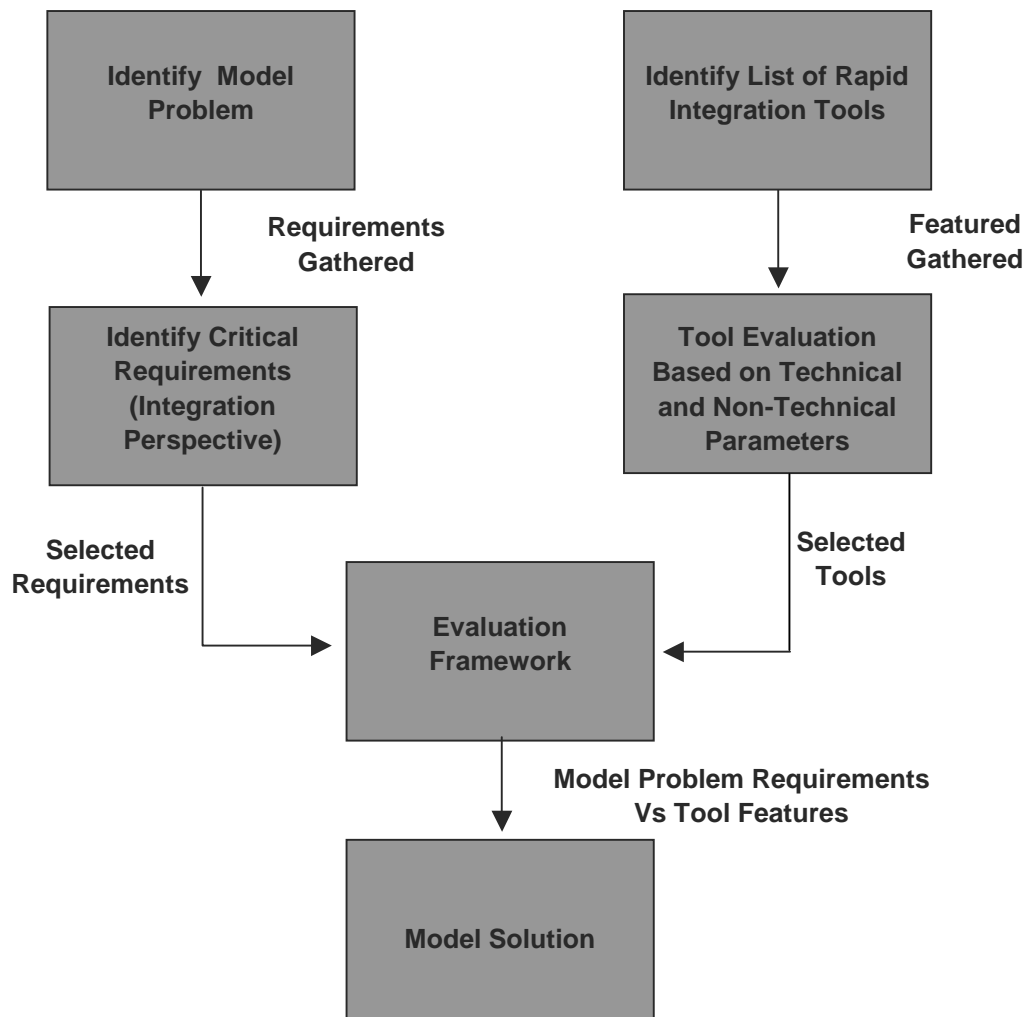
Identify Model Problem

Identify List of Rapid Integration Tools

Requirements Gathered

Featured Gathered

Identify Critical Requirements (Integration Perspective)

Tool Evaluation Based on Technical and Non-Technical Parameters

Selected Requirements

Selected Tools

Evaluation Framework

Model Problem Requirements Vs Tool Features

Model Solution